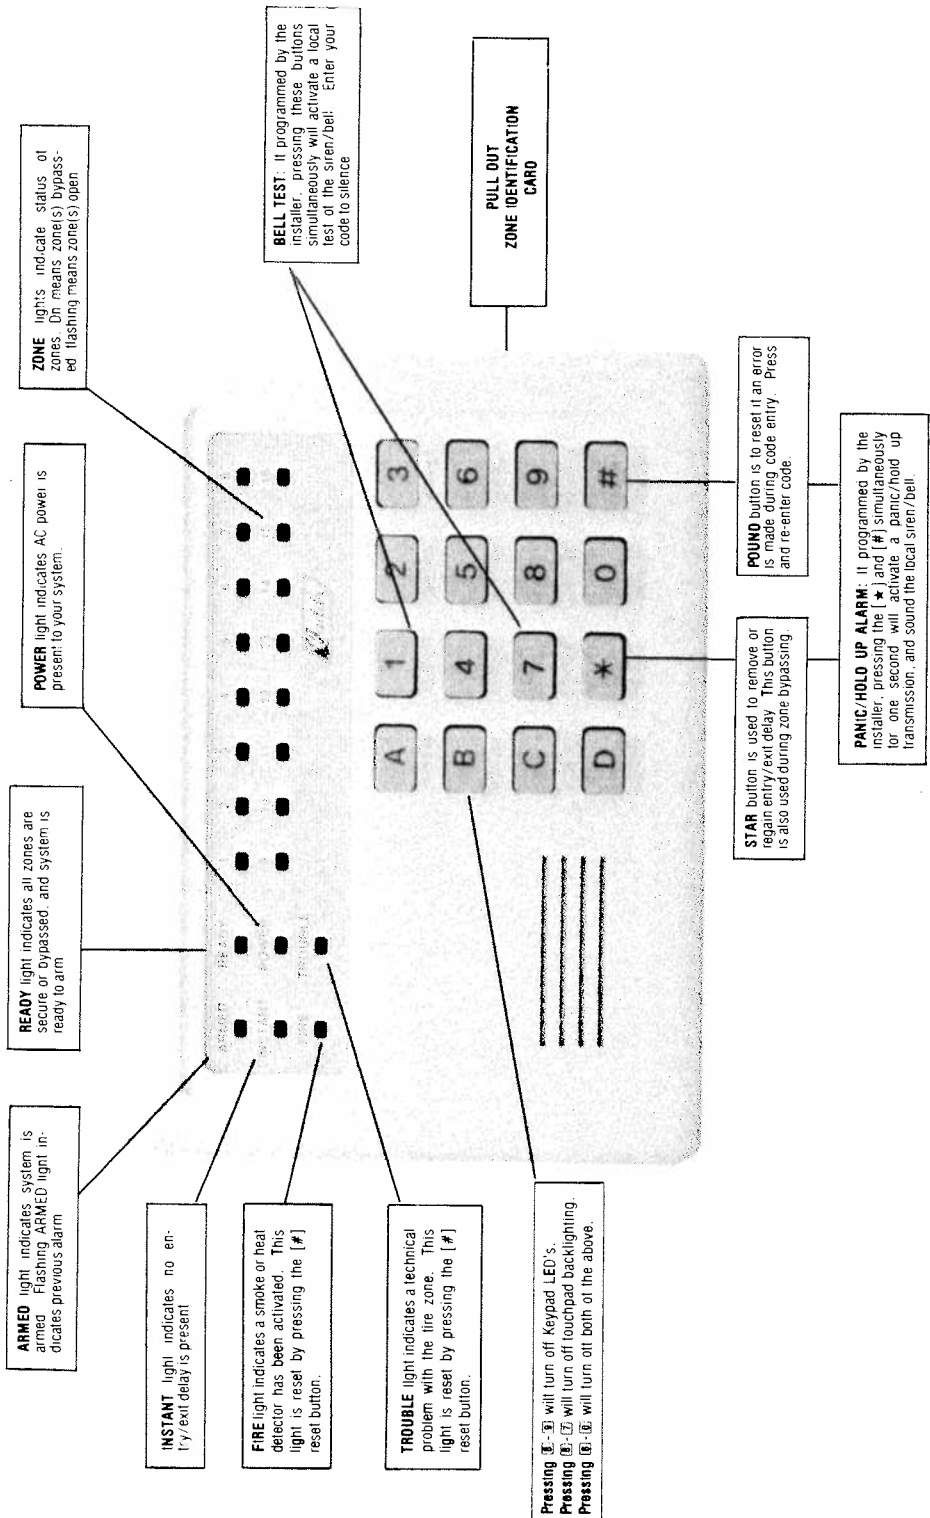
ARMED light indicates system is armed. Flashing ARMED light indicates previous alarm

READY light indicates all zones are secure or bypassed, and system is ready to arm

POWER light indicates AC power is present to your system.

ZONE lights indicate status of zones. On means zone(s) bypassed, flashing means zone(s) open

BELL TEST: If programmed by the installer, pressing these buttons simultaneously will activate a local test of the siren/bell. Enter your code to silence

PULL OUT ZONE IDENTIFICATION CARD

INSTANT light indicates no entry/exit delay is present

FIRE light indicates a smoke or heat detector has been activated. This light is reset by pressing the [#] reset button.

TROUBLE light indicates a technical problem with the fire zone. This light is reset by pressing the [#] reset button.

Pressing [B]-[9] will turn off Keypad LED's.
Pressing [B]-[7] will turn off touchpad backlighting.
Pressing [B]-[6] will turn off both of the above.

STAR button is used to remove or regain entry/exit delay. This button is also used during zone bypassing.

POUND button is to reset if an error is made during code entry. Press and re-enter code.

PANIC/HOLD UP ALARM: If programmed by the installer, pressing the [★] and [#] simultaneously for one second will activate a panic/hold up transmission, and sound the local siren/bell.

A 1 2 3
B 4 5 6
C 7 8 9
D * 0 #